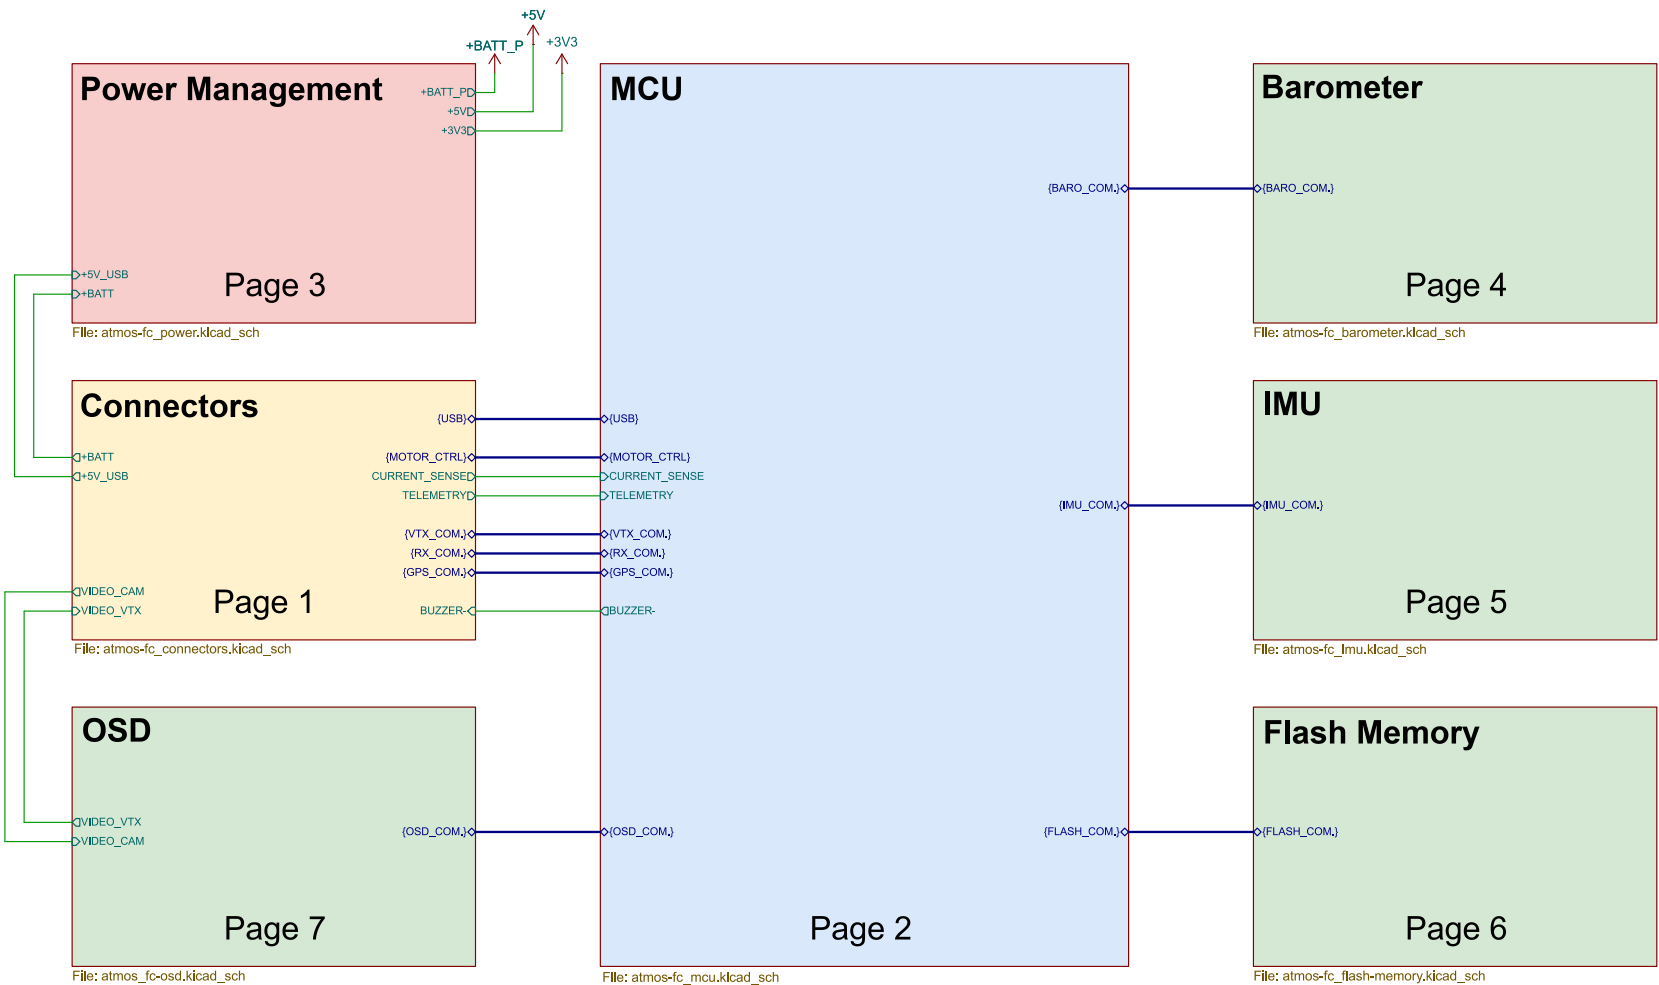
+5V
+BATT_P
+3V3

Power Management
+BATT_P
+5V
+3V3
+5V_USB
+BATT
Page 3
File: atmos-fc_power.kicad_sch

MCU
{BARO_COM.}
{USB}
{MOTOR_CTRL}
CURRENT_SENSE
TELEMETRY
{IMU_COM.}
{VTX_COM.}
{RX_COM.}
{GPS_COM.}
BUZZER-
{OSD_COM.}
{FLASH_COM.}
Page 2
File: atmos-fc_mcu.kicad_sch

Barometer
{BARO_COM.}
Page 4
File: atmos-fc_barometer.kicad_sch

Connectors
{USB}
+BATT
{MOTOR_CTRL}
+5V_USB
CURRENT_SENSE
TELEMETRY
{VTX_COM.}
{RX_COM.}
{GPS_COM.}
VIDEO_CAM
VIDEO_VTX
Page 1
BUZZER-
File: atmos-fc_connectors.kicad_sch

IMU
{IMU_COM.}
Page 5
File: atmos-fc_imu.kicad_sch

OSD
VIDEO_VTX
VIDEO_CAM
{OSD_COM.}
Page 7
File: atmos_fc-osd.kicad_sch

Flash Memory
{FLASH_COM.}
Page 6
File: atmos-fc_flash-memory.kicad_sch